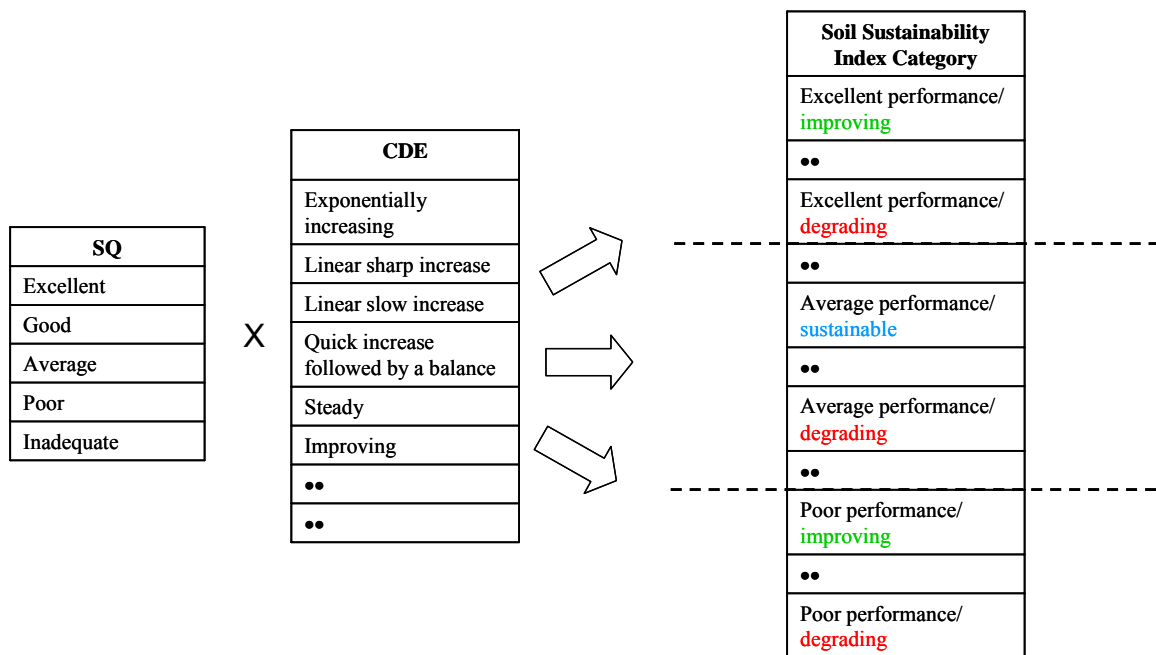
| SQ |
|---|
| Excellent |
| Good |
| Average |
| Poor |
| Inadequate |

X

| CDE |
|---|
| Exponentially increasing |
| Linear sharp increase |
| Linear slow increase |
| Quick increase followed by a balance |
| Steady |
| Improving |
| •• |
| •• |

| Soil Sustainability Index Category |
|---|
| Excellent performance/ improving |
| •• |
| Excellent performance/ degrading |
| •• |
| Average performance/ sustainable |
| •• |
| Average performance/ degrading |
| •• |
| Poor performance/ improving |
| •• |
| Poor performance/ degrading |